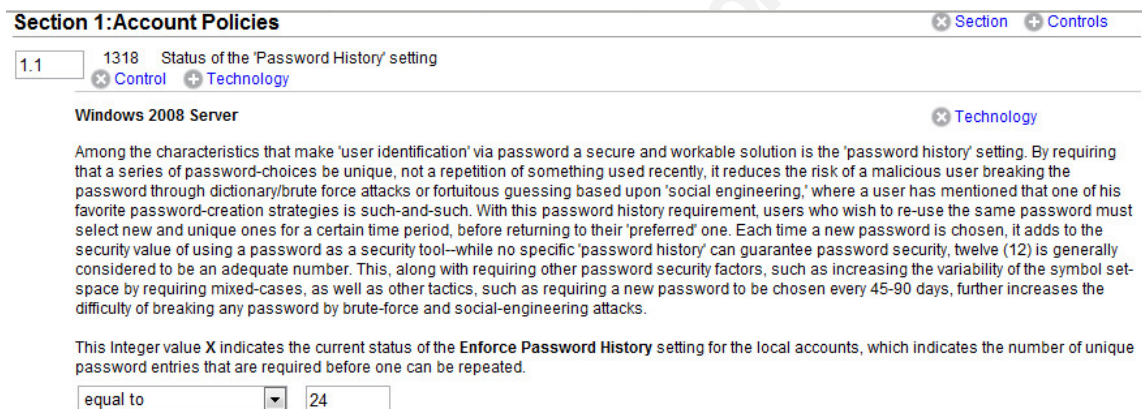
Section 1:Account Policies

Section Controls

1.1

1318 Status of the 'Password History' setting

Control Technology

Windows 2008 Server

Technology

Among the characteristics that make 'user identification' via password a secure and workable solution is the 'password history' setting. By requiring that a series of password-choices be unique, not a repetition of something used recently, it reduces the risk of a malicious user breaking the password through dictionary/brute force attacks or fortuitous guessing based upon 'social engineering,' where a user has mentioned that one of his favorite password-creation strategies is such-and-such. With this password history requirement, users who wish to re-use the same password must select new and unique ones for a certain time period, before returning to their 'preferred' one. Each time a new password is chosen, it adds to the security value of using a password as a security tool--while no specific 'password history' can guarantee password security, twelve (12) is generally considered to be an adequate number. This, along with requiring other password security factors, such as increasing the variability of the symbol set-space by requiring mixed-cases, as well as other tactics, such as requiring a new password to be chosen every 45-90 days, further increases the difficulty of breaking any password by brute-force and social-engineering attacks.

This Integer value X indicates the current status of the Enforce Password History setting for the local accounts, which indicates the number of unique password entries that are required before one can be repeated.

equal to

24